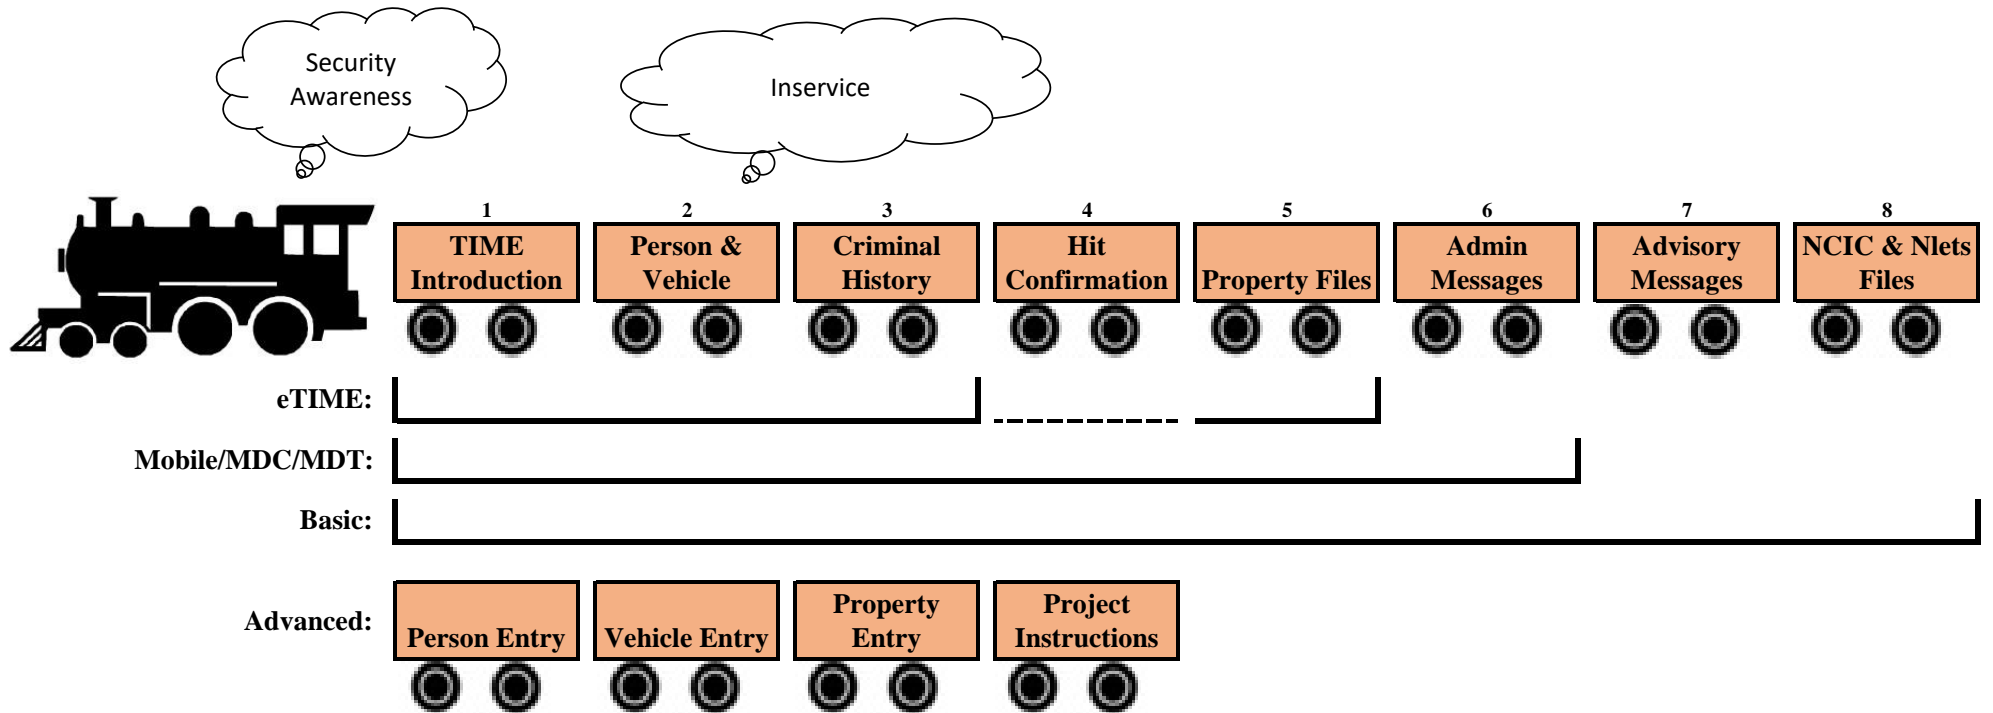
Security Awareness

Inservice

1
TIME Introduction

2
Person & Vehicle

3
Criminal History

4
Hit Confirmation

5
Property Files

6
Admin Messages

7
Advisory Messages

8
NCIC & Nlets Files

eTIME:

Mobile/MDC/MDT:

Basic:

Advanced:

Person Entry

Vehicle Entry

Property Entry

Project Instructions